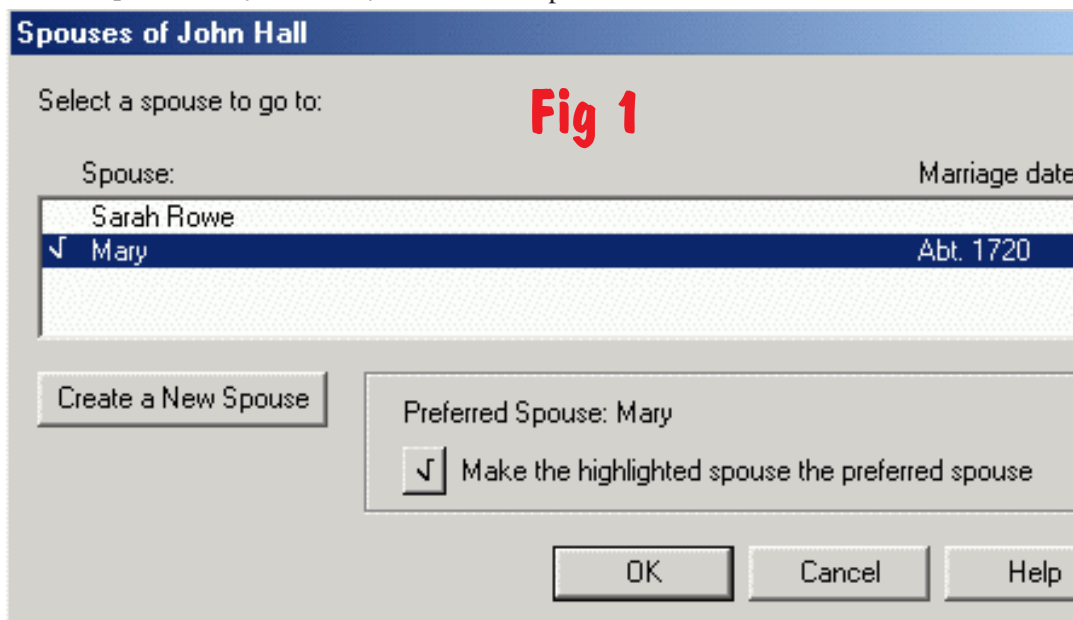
Spouses of John Hall

Select a spouse to go to:

Fig 1

Spouse:

Marriage date

Sarah Rowe

√ Mary

Abt. 1720

Create a New Spouse

Preferred Spouse: Mary

√ Make the highlighted spouse the preferred spouse

OK

Cancel

Help